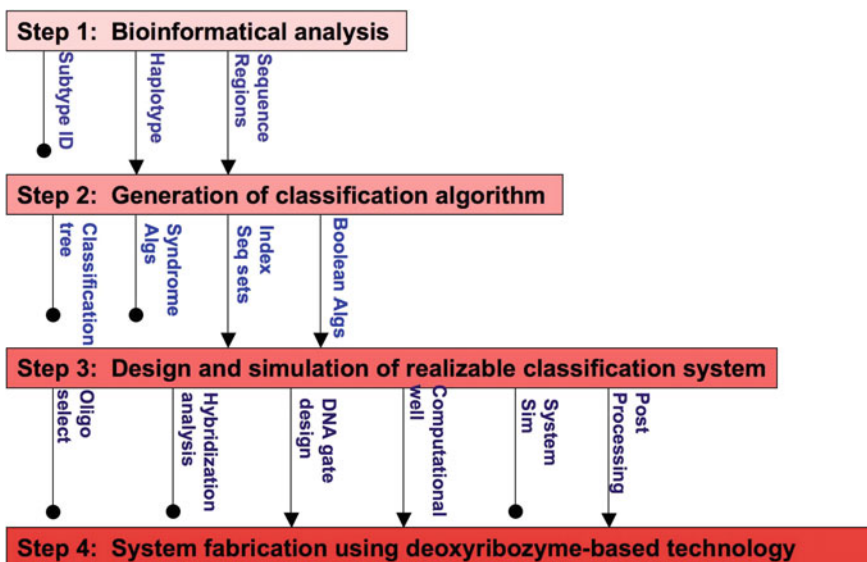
Step 1: Bioinformatical analysis

Subtype ID

Haplotype

Sequence Regions

Step 2: Generation of classification algorithm

Classification tree

Syndrome Algs

Index Seq sets

Boolean Algs

Step 3: Design and simulation of realizable classification system

Oligo select

Hybridization analysis

DNA gate design

Computational well

System Sim

Post Processing

Step 4: System fabrication using deoxyribozyme-based technology